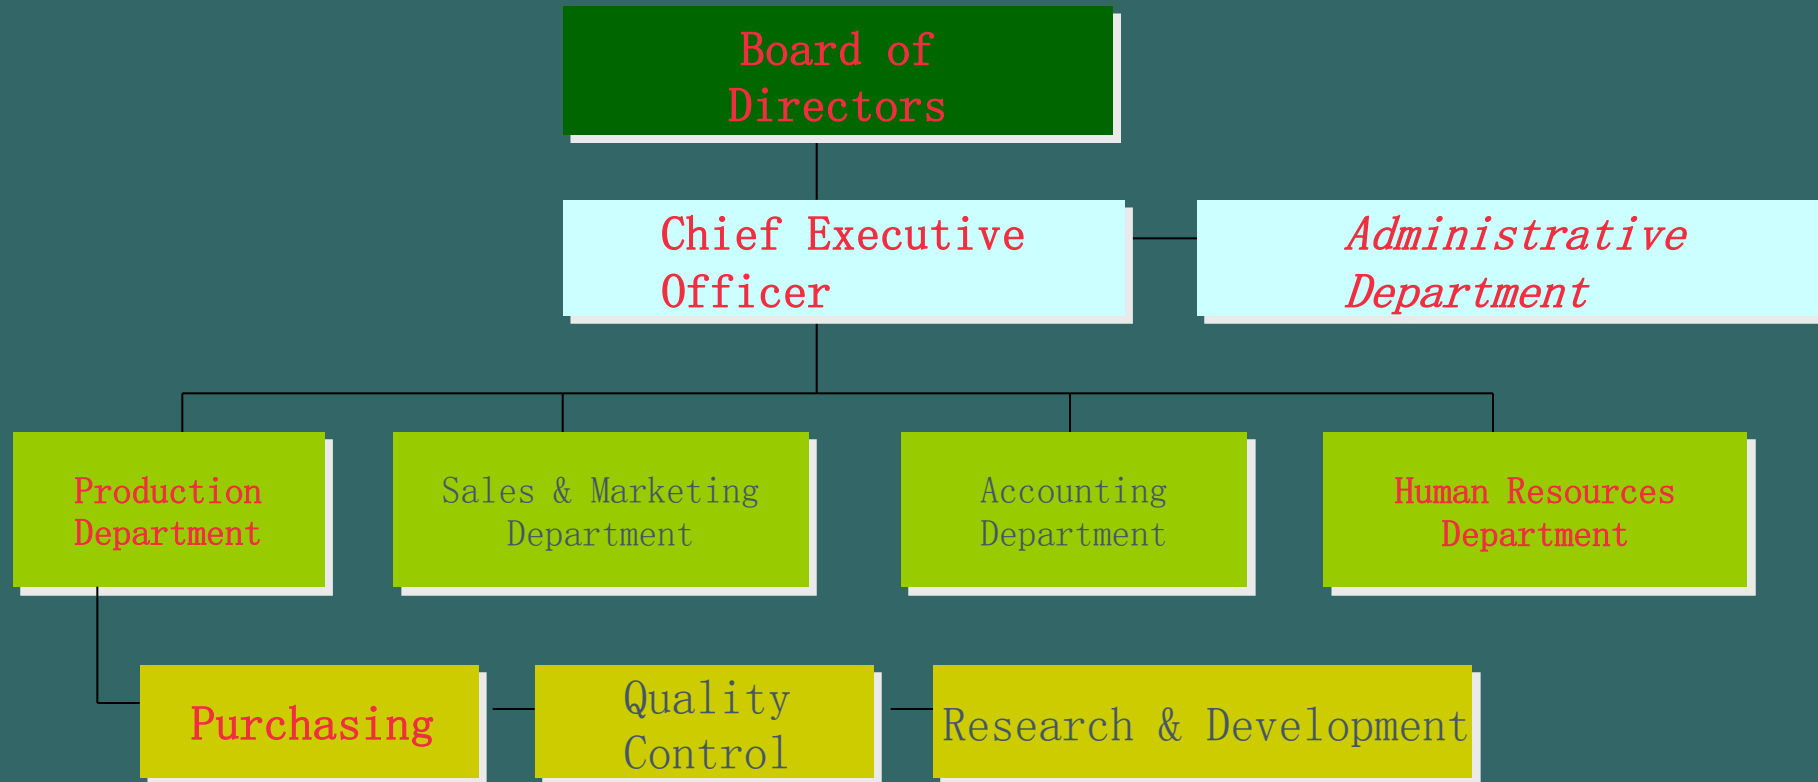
Board of Directors

Chief Executive Officer

Administrative Department

Production Department

Sales & Marketing Department

Accounting Department

Human Resources Department

Purchasing

Quality Control

Research & Development